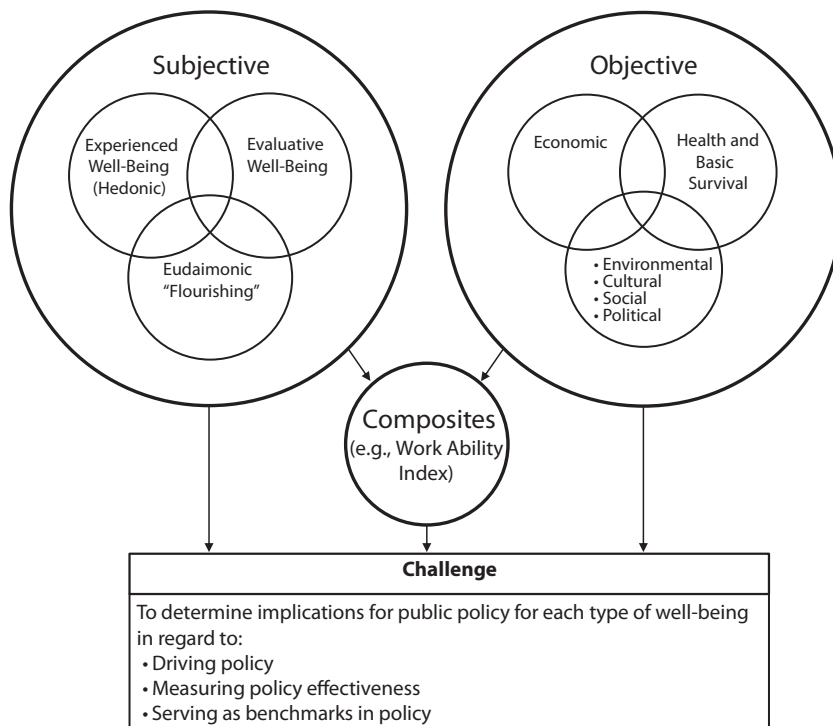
Subjective

Experienced Well-Being (Hedonic)

Evaluative Well-Being

Eudaimonic "Flourishing"

Objective

Economic

Health and Basic Survival

• Environmental
• Cultural
• Social
• Political

Composites (e.g., Work Ability Index)

**Challenge**

To determine implications for public policy for each type of well-being in regard to:
• Driving policy
• Measuring policy effectiveness
• Serving as benchmarks in policy